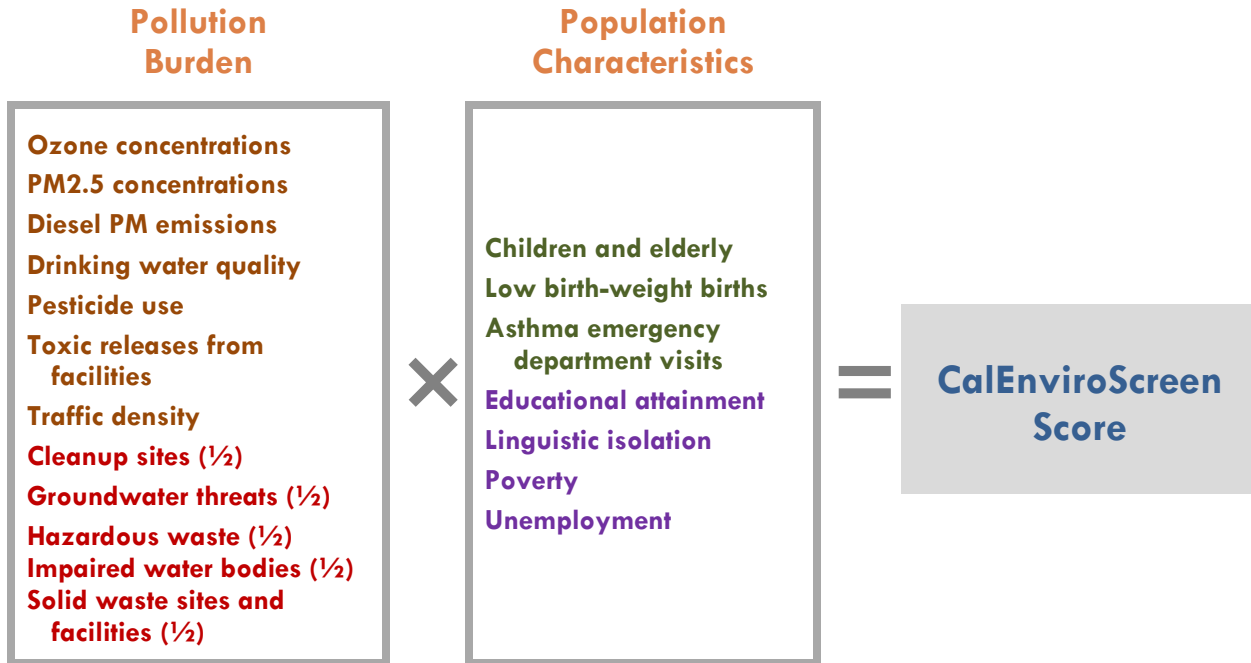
Pollution Burden

Ozone concentrations
PM2.5 concentrations
Diesel PM emissions
Drinking water quality
Pesticide use
Toxic releases from facilities
Traffic density
Cleanup sites (½)
Groundwater threats (½)
Hazardous waste (½)
Impaired water bodies (½)
Solid waste sites and facilities (½)

×

Population Characteristics

Children and elderly
Low birth-weight births
Asthma emergency department visits
Educational attainment
Linguistic isolation
Poverty
Unemployment

=

CalEnviroScreen Score